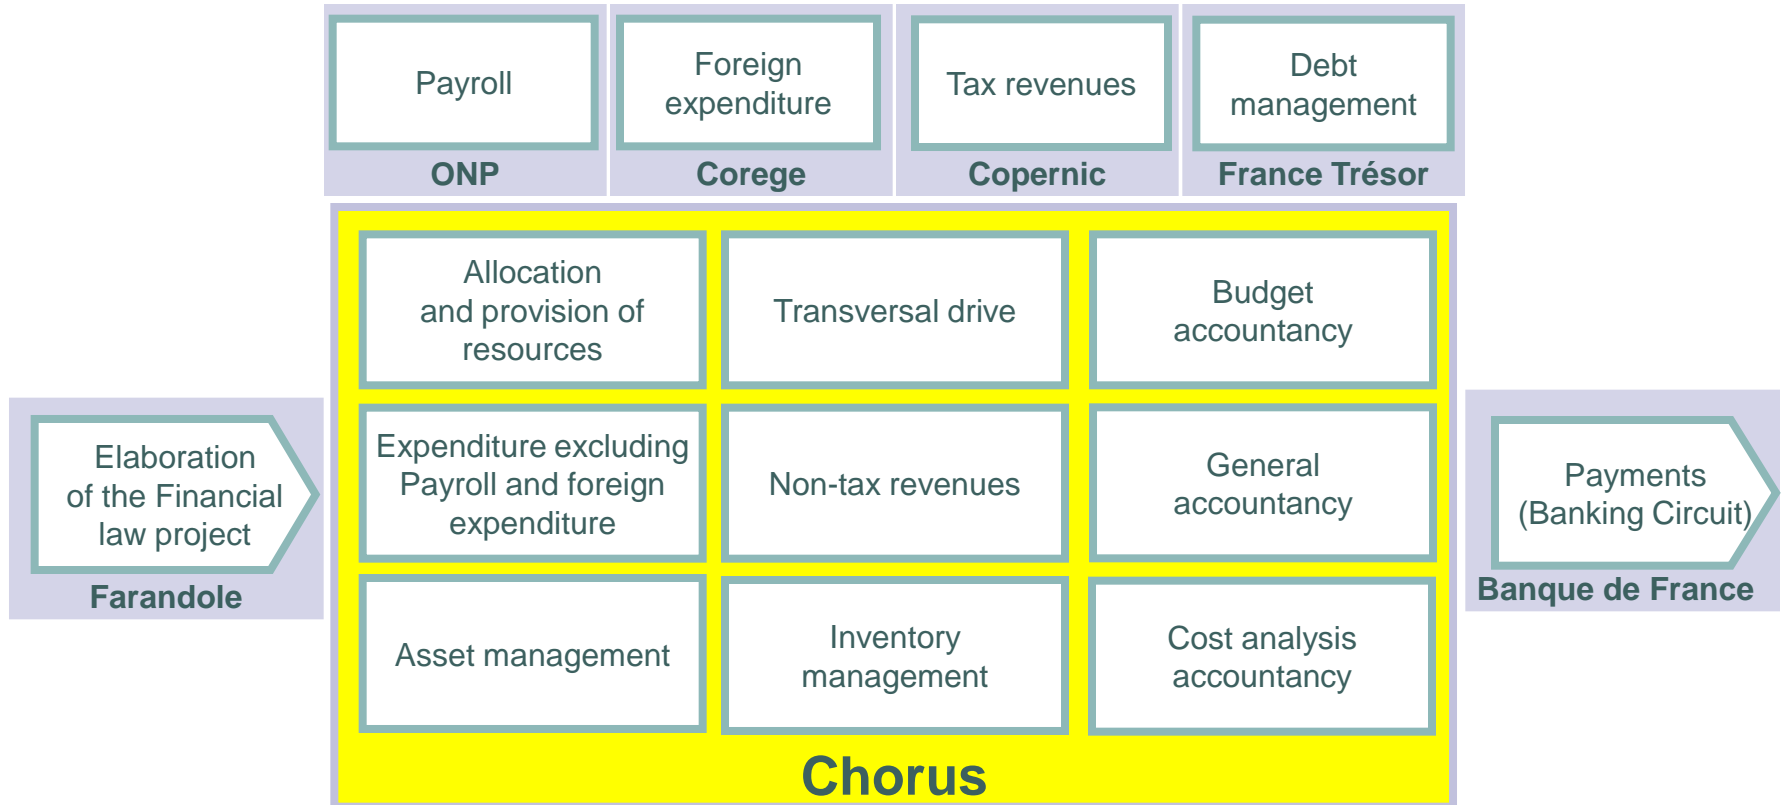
Payroll
ONP

Foreign expenditure
Corege

Tax revenues
Copernic

Debt management
France Trésor

Elaboration of the Financial law project
Farandole

Allocation and provision of resources

Transversal drive

Budget accountancy

Expenditure excluding Payroll and foreign expenditure

Non-tax revenues

General accountancy

Asset management

Inventory management

Cost analysis accountancy

Chorus

Payments (Banking Circuit)
Banque de France